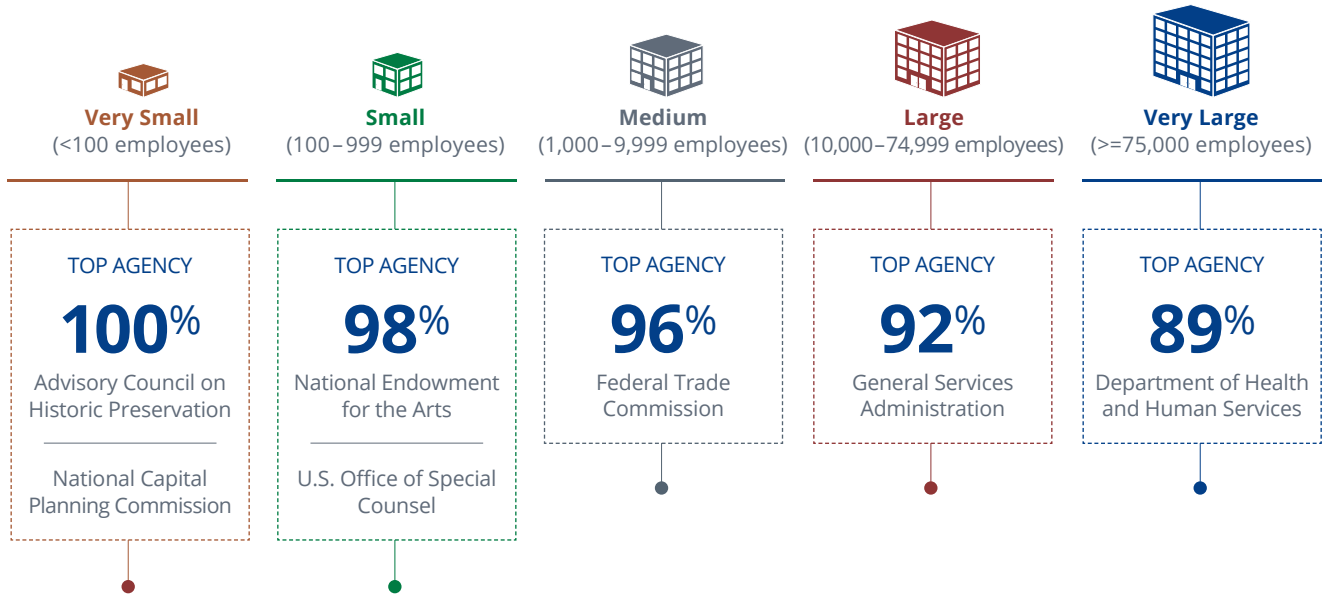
Very Small
(<100 employees)

TOP AGENCY

100%

Advisory Council on Historic Preservation

National Capital Planning Commission

Small
(100 – 999 employees)

TOP AGENCY

98%

National Endowment for the Arts

U.S. Office of Special Counsel

Medium
(1,000 – 9,999 employees)

TOP AGENCY

96%

Federal Trade Commission

Large
(10,000 – 74,999 employees)

TOP AGENCY

92%

General Services Administration

Very Large
(>=75,000 employees)

TOP AGENCY

89%

Department of Health and Human Services